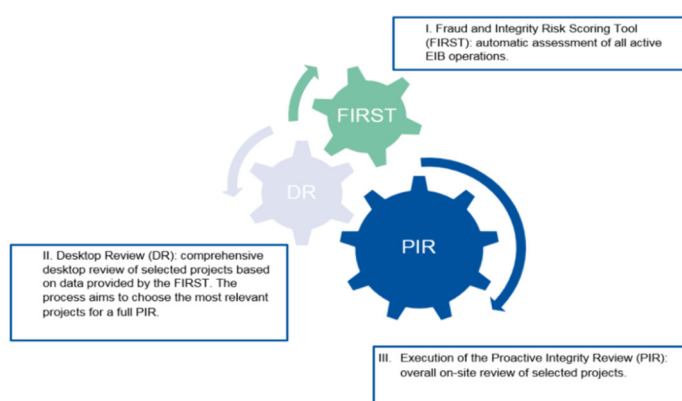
I. Fraud and Integrity Risk Scoring Tool (FIRST): automatic assessment of all active EIB operations.

FIRST

DR

PIR

II. Desktop Review (DR): comprehensive desktop review of selected projects based on data provided by the FIRST. The process aims to choose the most relevant projects for a full PIR.

III. Execution of the Proactive Integrity Review (PIR): overall on-site review of selected projects.